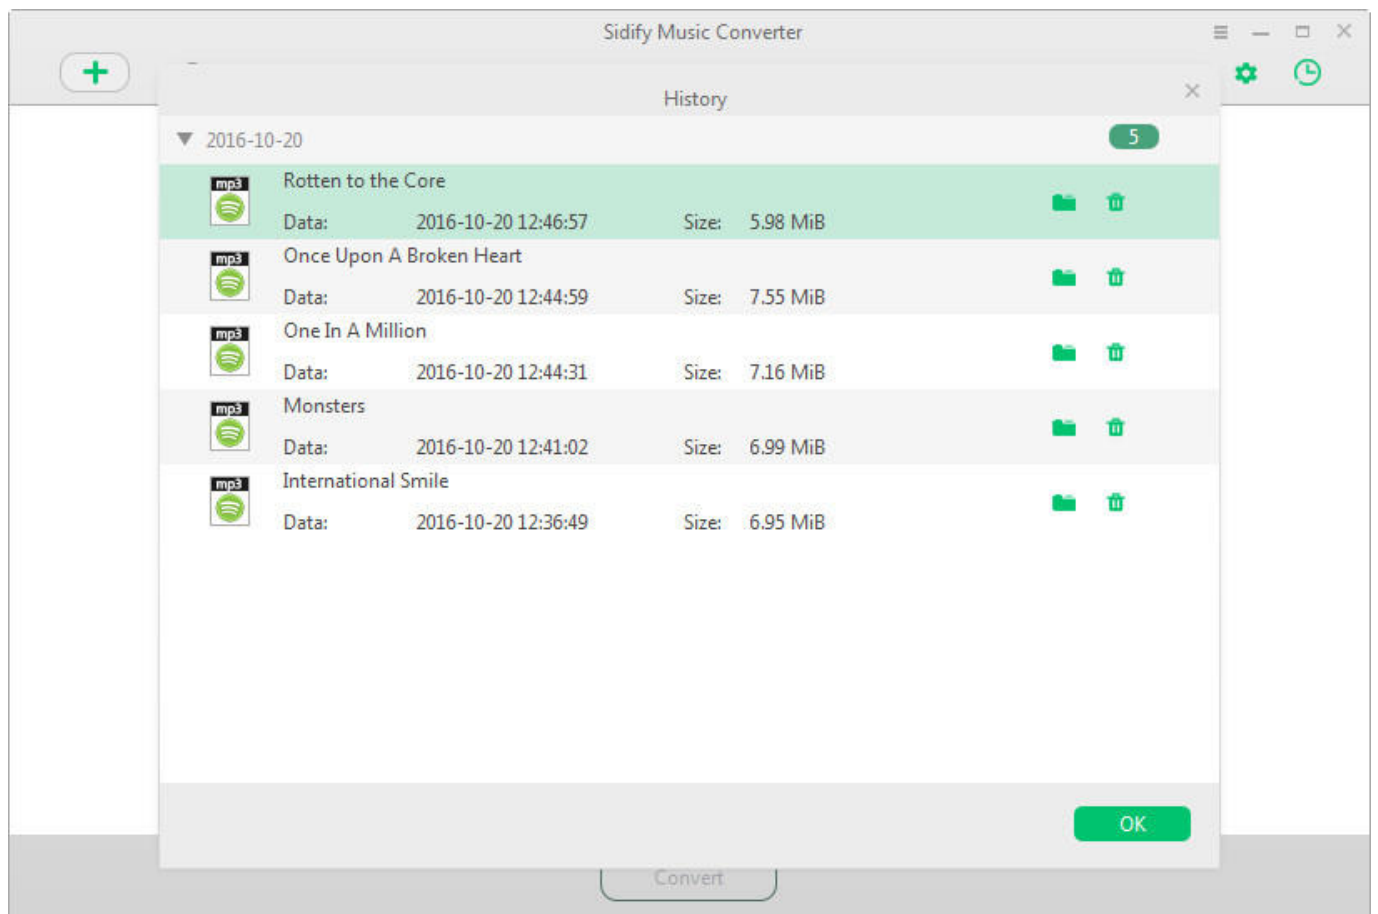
Sidify Music Converter

History

2016-10-20

5

mp3
Rotten to the Core
Data: 2016-10-20 12:46:57 Size: 5.98 MiB

mp3
Once Upon A Broken Heart
Data: 2016-10-20 12:44:59 Size: 7.55 MiB

mp3
One In A Million
Data: 2016-10-20 12:44:31 Size: 7.16 MiB

mp3
Monsters
Data: 2016-10-20 12:41:02 Size: 6.99 MiB

mp3
International Smile
Data: 2016-10-20 12:36:49 Size: 6.95 MiB

OK

Convert